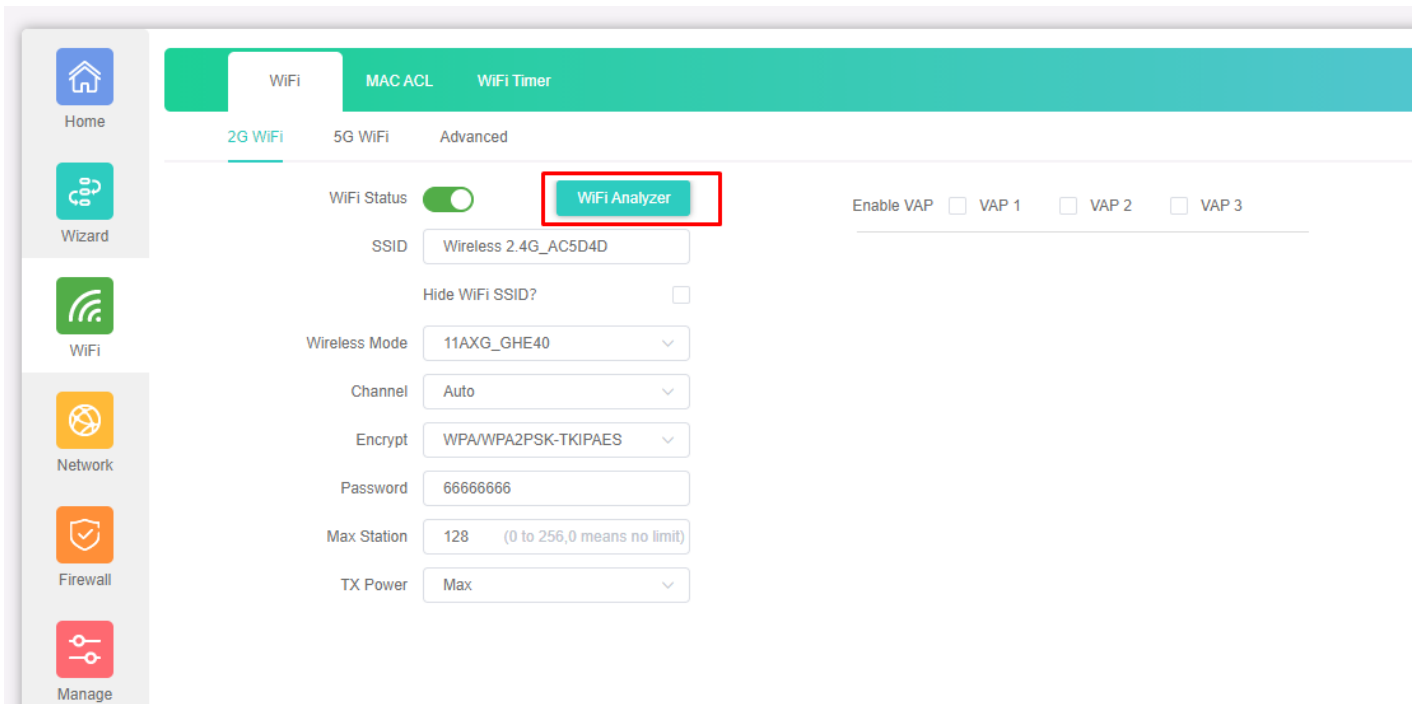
Home

Wizard

WiFi

Network

Firewall

Manage

WiFi MAC ACL WiFi Timer

2G WiFi 5G WiFi Advanced

WiFi Status

WiFi Analyzer

Enable VAP VAP 1 VAP 2 VAP 3

SSID Wireless 2.4G_AC5D4D

Hide WiFi SSID?

Wireless Mode 11AXG_GHE40

Channel Auto

Encrypt WPA/WPA2PSK-TKIPAES

Password 66666666

Max Station 128 (0 to 256,0 means no limit)

TX Power Max